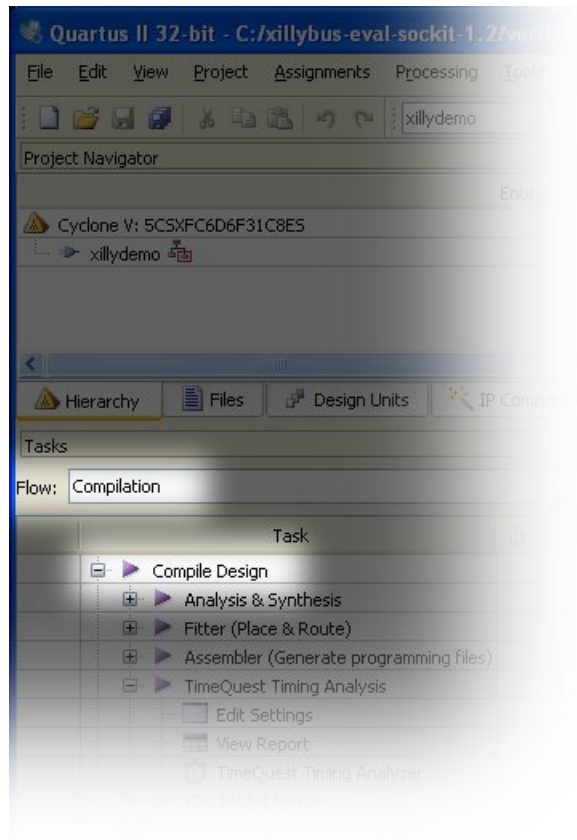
Quartus II 32-bit - C:/xillybus-eval-sockit-1.2/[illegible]

File Edit View Project Assignments Processing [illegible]

xillydemo

Project Navigator

Entity

Cyclone V: 5CSXFC6D6F31C8ES

xillydemo

Hierarchy Files Design Units IP Com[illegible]

Tasks

Flow: Compilation

Task

Compile Design

Analysis & Synthesis

Fitter (Place & Route)

Assembler (Generate programming files)

TimeQuest Timing Analysis

Edit Settings

View Report

TimeQuest Timing Analyzer

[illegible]